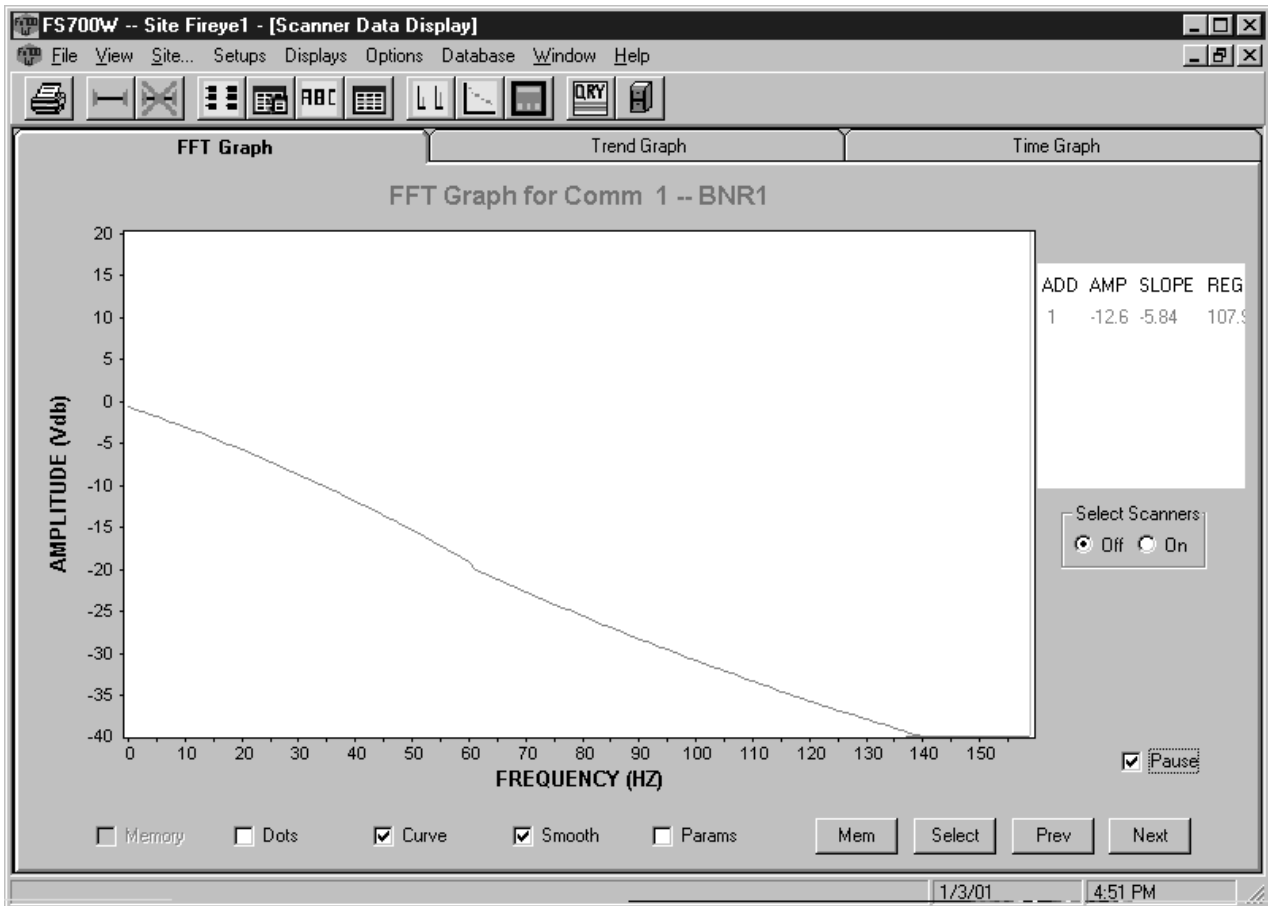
FS700W -- Site Fireye1 - [Scanner Data Display]

File View Site... Setups Displays Options Database Window Help

ABC QRY

FFT Graph | Trend Graph | Time Graph

FFT Graph for Comm 1 -- BNR1

AMPLITUDE (Vdb)

20
15
10
5
0
-5
-10
-15
-20
-25
-30
-35
-40

0 10 20 30 40 50 60 70 80 90 100 110 120 130 140 150

FREQUENCY (HZ)

| ADD | AMP | SLOPE | REG |
|---|---|---|---|
| 1 | -12.6 | -5.84 | 107.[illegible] |

Select Scanners
Off On

Pause

Memory Dots Curve Smooth Params Mem Select Prev Next

1/3/01 4:51 PM